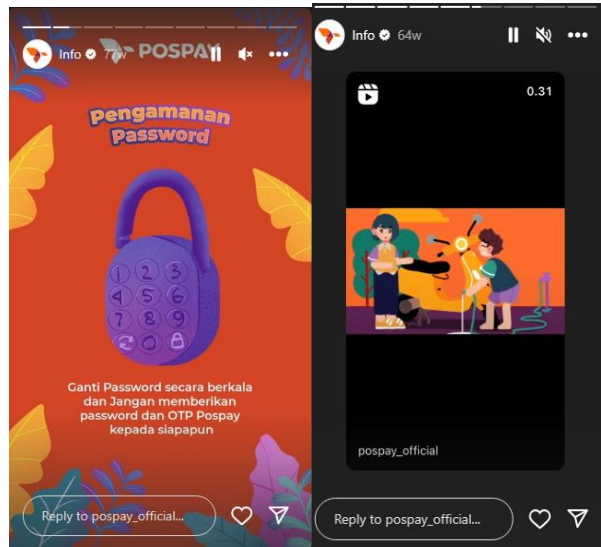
Info 71w POSPAY

Pengamanan Password

1 2 3
4 5 6
7 8 9
0

Ganti Password secara berkala dan Jangan memberikan password dan OTP Pospay kepada siapapun

Reply to pospay_official...

Info 64w

0.31

pospay_official

Reply to pospay_official...